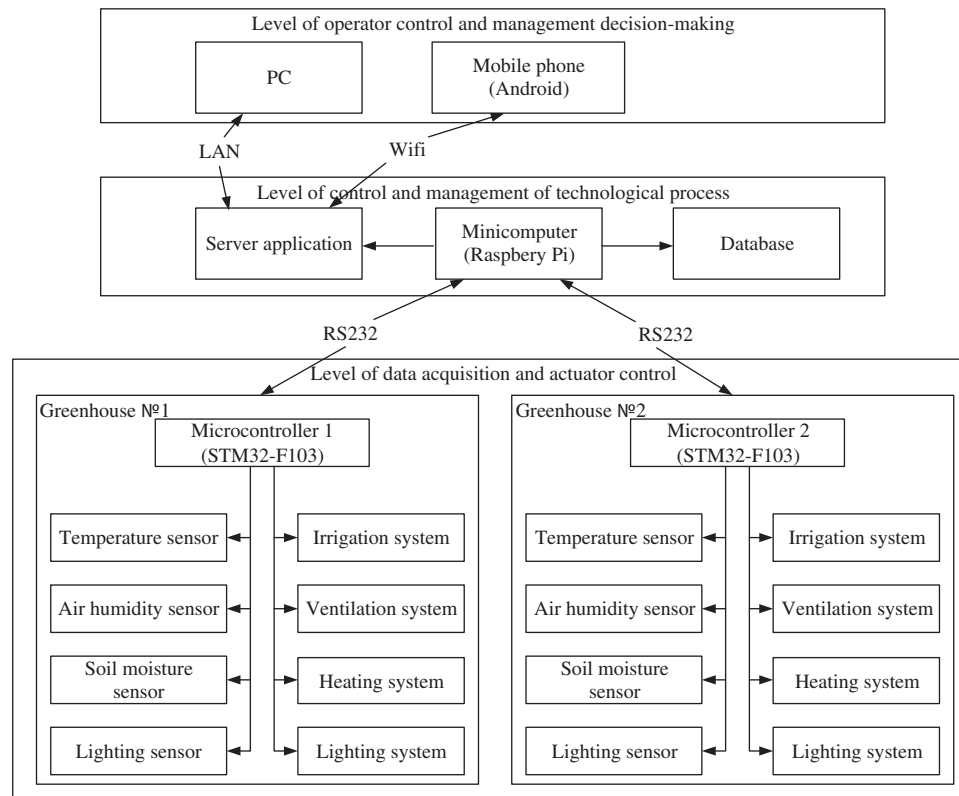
Level of operator control and management decision-making

PC

Mobile phone (Android)

LAN

Wifi

Level of control and management of technological process

Server application

Minicomputer (Raspbery Pi)

Database

RS232

RS232

Level of data acquisition and actuator control

Greenhouse №1

Microcontroller 1 (STM32-F103)

Temperature sensor

Irrigation system

Air humidity sensor

Ventilation system

Soil moisture sensor

Heating system

Lighting sensor

Lighting system

Greenhouse №2

Microcontroller 2 (STM32-F103)

Temperature sensor

Irrigation system

Air humidity sensor

Ventilation system

Soil moisture sensor

Heating system

Lighting sensor

Lighting system